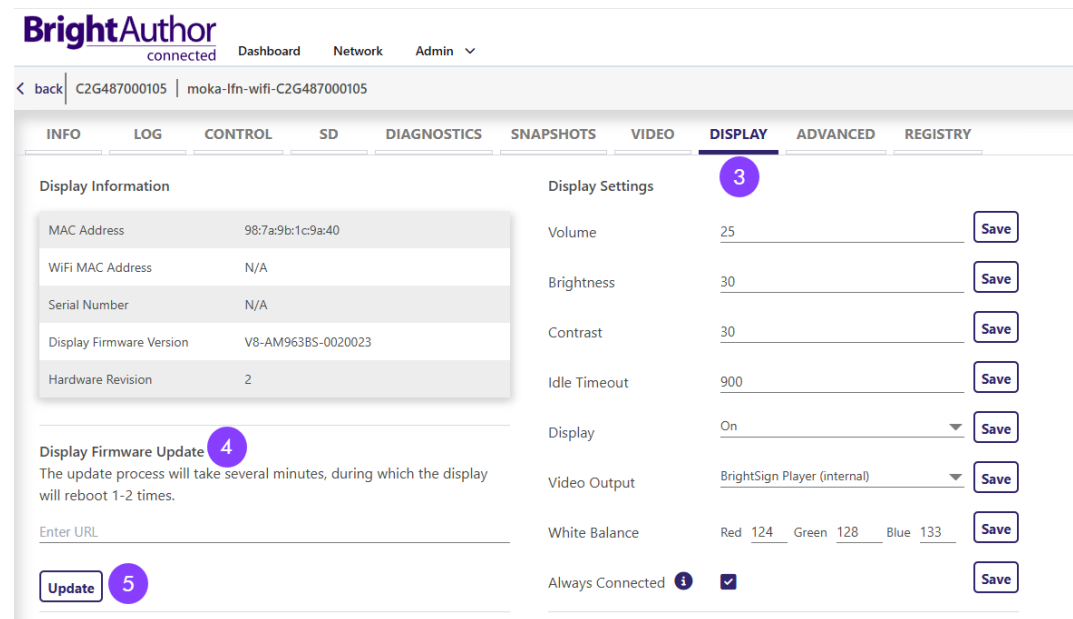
BrightAuthor connected

Dashboard Network Admin

back | C2G487000105 | moka-lfn-wifi-C2G487000105

INFO LOG CONTROL SD DIAGNOSTICS SNAPSHOTS VIDEO DISPLAY ADVANCED REGISTRY

3

Display Information

| MAC Address | 98:7a:9b:1c:9a:40 |
|---|---|
| WiFi MAC Address | N/A |
| Serial Number | N/A |
| Display Firmware Version | V8-AM963BS-0020023 |
| Hardware Revision | 2 |

Display Firmware Update 4

The update process will take several minutes, during which the display will reboot 1-2 times.

Enter URL

Update 5

Display Settings

Volume 25 Save

Brightness 30 Save

Contrast 30 Save

Idle Timeout 900 Save

Display On Save

Video Output BrightSign Player (internal) Save

White Balance Red 124 Green 128 Blue 133 Save

Always Connected Save